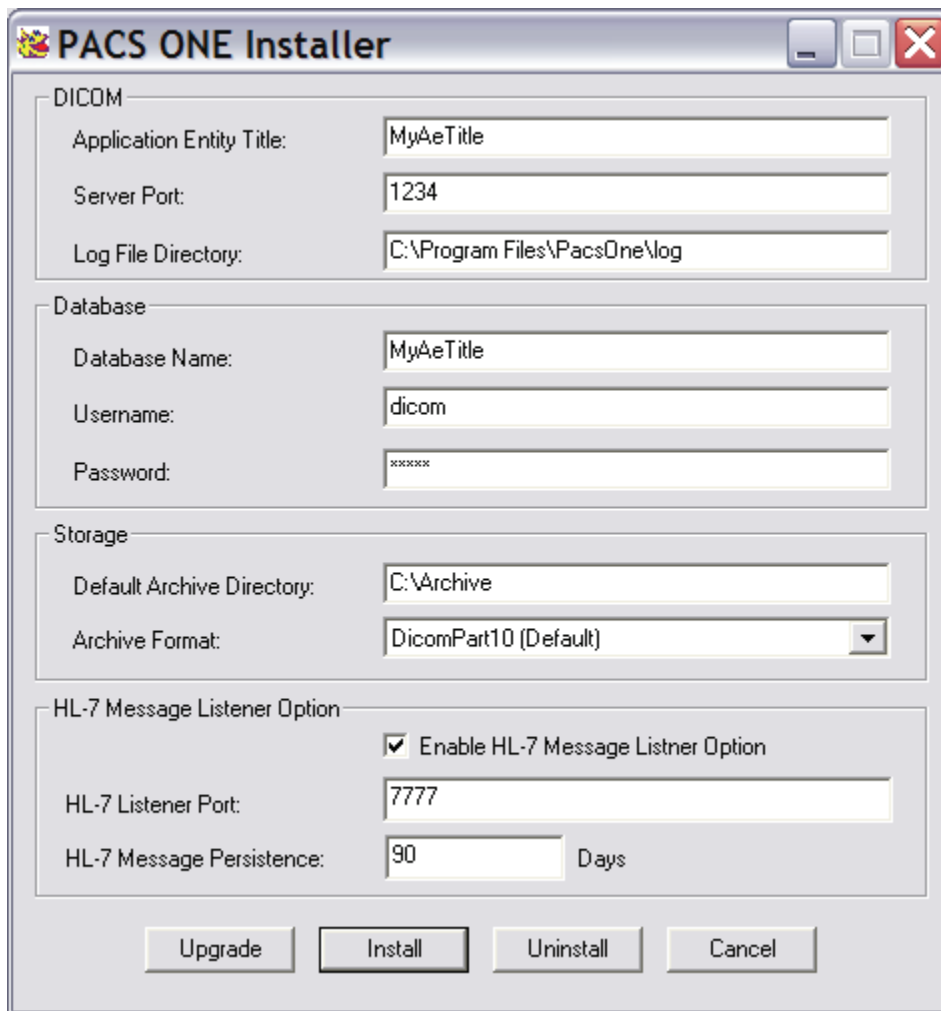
PACS ONE Installer

DICOM

Application Entity Title: MyAeTitle

Server Port: 1234

Log File Directory: C:\Program Files\PacsOne\log

Database

Database Name: MyAeTitle

Username: dicom

Password: *****

Storage

Default Archive Directory: C:\Archive

Archive Format: DicomPart10 (Default)

HL-7 Message Listener Option

Enable HL-7 Message Listner Option

HL-7 Listener Port: 7777

HL-7 Message Persistence: 90 Days

Upgrade Install Uninstall Cancel